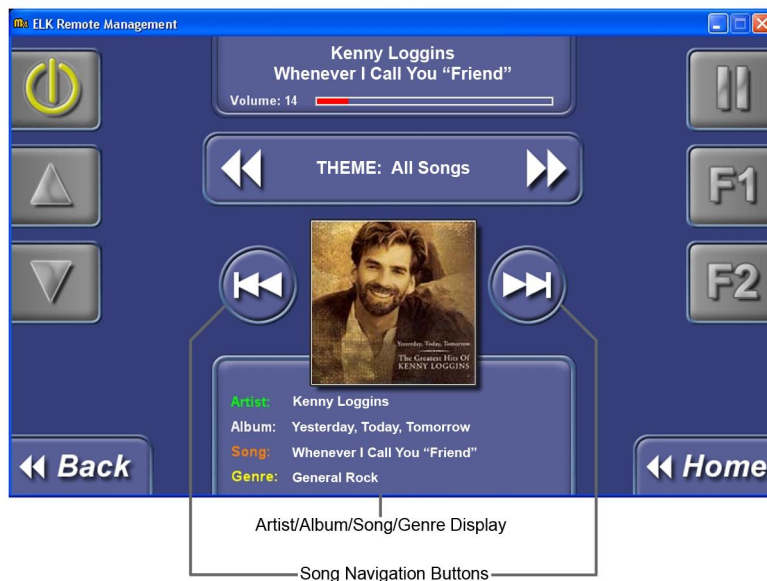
ELK Remote Management

Kenny Loggins
Whenever I Call You "Friend"
Volume: 14

THEME: All Songs

F1

F2

Yesterday, Today, Tomorrow
The Greatest Hits Of
KENNY LOGGINS

Artist: Kenny Loggins
Album: Yesterday, Today, Tomorrow
Song: Whenever I Call You "Friend"
Genre: General Rock

Back

Home

Artist/Album/Song/Genre Display

Song Navigation Buttons